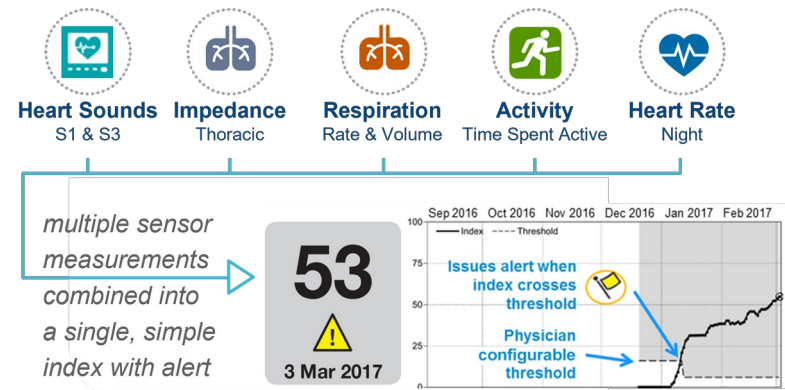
Heart Sounds
S1 & S3

Impedance
Thoracic

Respiration
Rate & Volume

Activity
Time Spent Active

Heart Rate
Night

multiple sensor measurements combined into a single, simple index with alert

53

!

3 Mar 2017

Sep 2016 Oct 2016 Nov 2016 Dec 2016 Jan 2017 Feb 2017

100
75
50
25
0

Index
Threshold

Issues alert when index crosses threshold

Physician configurable threshold